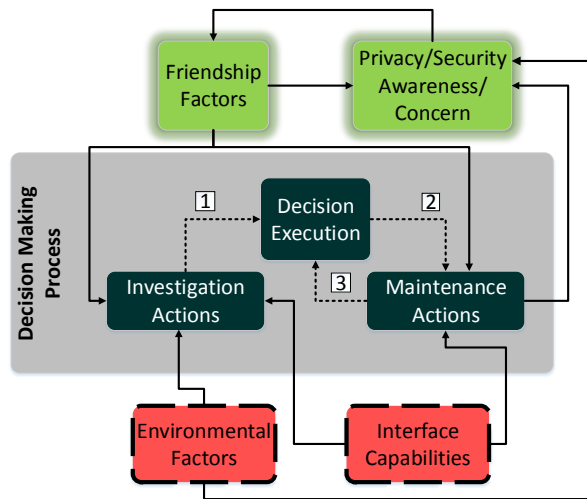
Friendship Factors

Privacy/Security Awareness/ Concern

Decision Making Process

1

Decision Execution

2

Investigation Actions

3

Maintenance Actions

Environmental Factors

Interface Capabilities